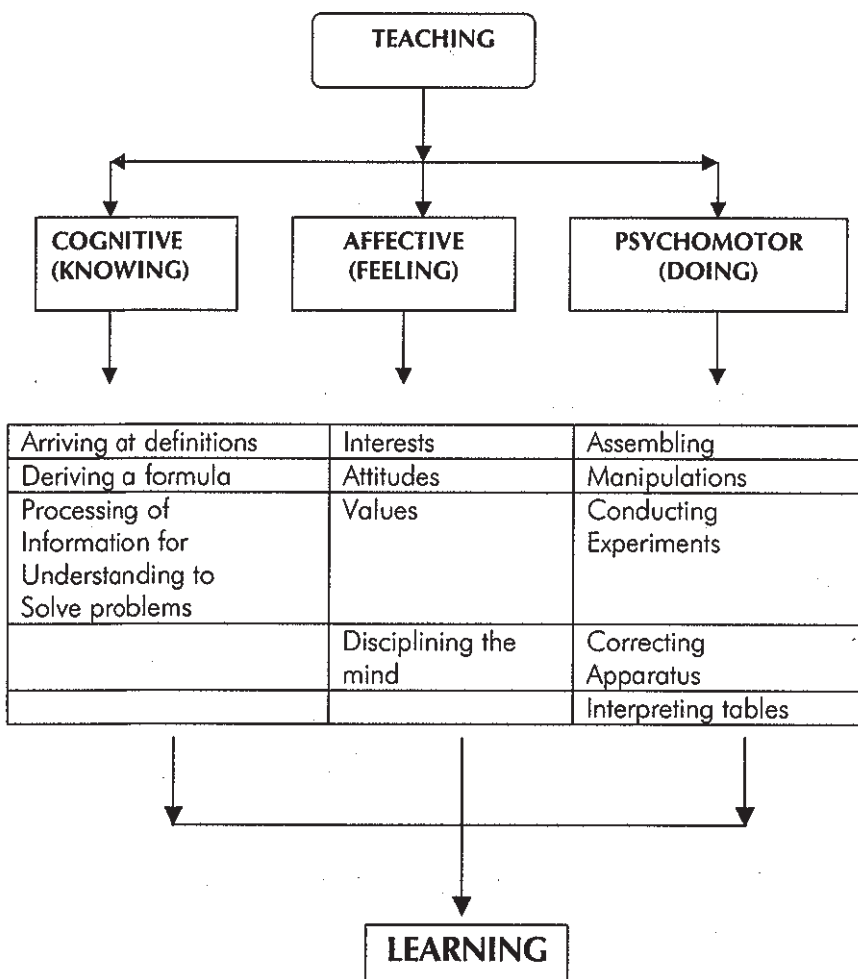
TEACHING

COGNITIVE (KNOWING)

AFFECTIVE (FEELING)

PSYCHOMOTOR (DOING)

| | | |
|---|---|---|
| Arriving at definitions | Interests | Assembling |
| Deriving a formula | Attitudes | Manipulations |
| Processing of Information for Understanding to Solve problems | Values | Conducting Experiments |
| | Disciplining the mind | Correcting Apparatus |
| | | Interpreting tables |

LEARNING